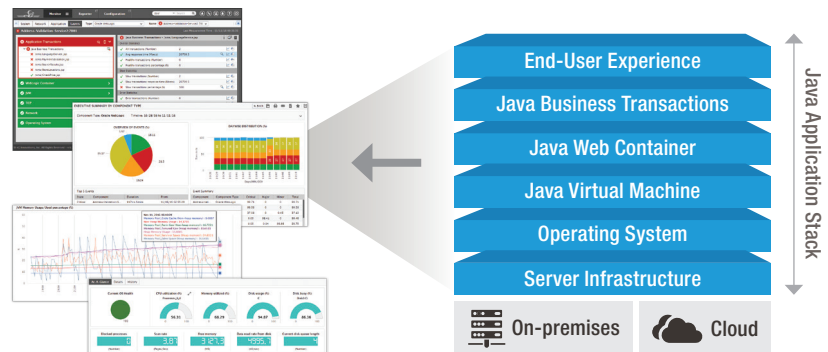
End-User Experience

Java Business Transactions

Java Web Container

Java Virtual Machine

Operating System

Server Infrastructure

On-premises

Cloud

Java Application Stack

Monitor

Reports

Configuration

Application Transactions

EXECUTIVE SUMMARY BY COMPONENT TYPE

JVM Memory Usage Heat percentage (%)

Current OS Health

CPU utilization (%)

Memory utilized (%)

Disk usage (%)

Disk busy (%)

Blocked processes

Total fork

Free memory

Total read rate from disk

Current disk queue length

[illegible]